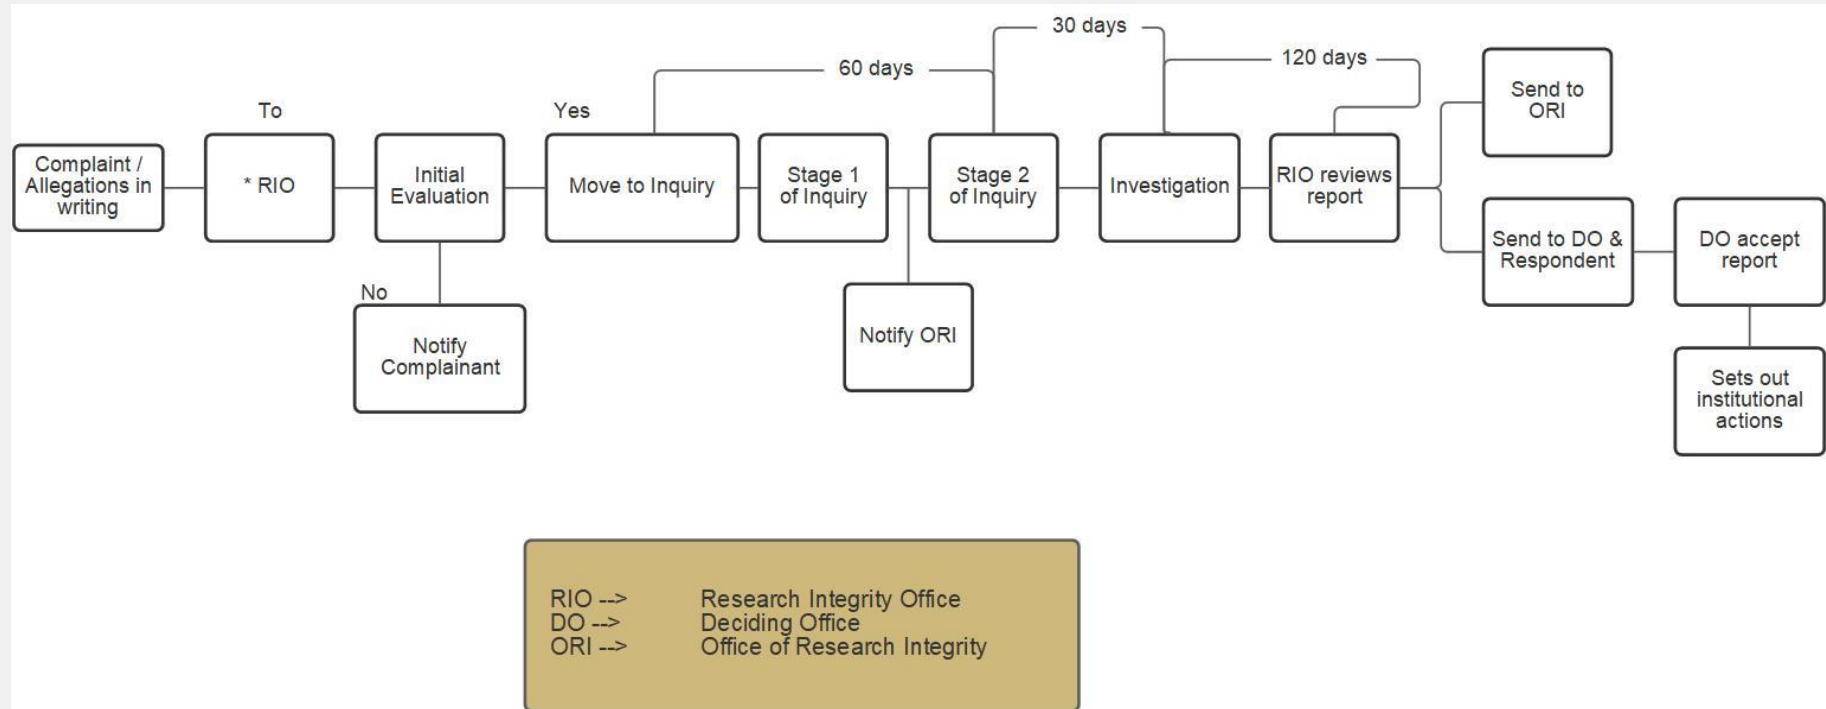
30 days

60 days

120 days

To

Yes

Complaint / Allegations in writing

* RIO

Initial Evaluation

Move to Inquiry

Stage 1 of Inquiry

Stage 2 of Inquiry

Investigation

RIO reviews report

Send to ORI

Send to DO & Respondent

DO accept report

No

Notify Complainant

Notify ORI

Sets out institutional actions

| | |
|---|---|
| RIO --> | Research Integrity Office |
| DO --> | Deciding Office |
| ORI --> | Office of Research Integrity |